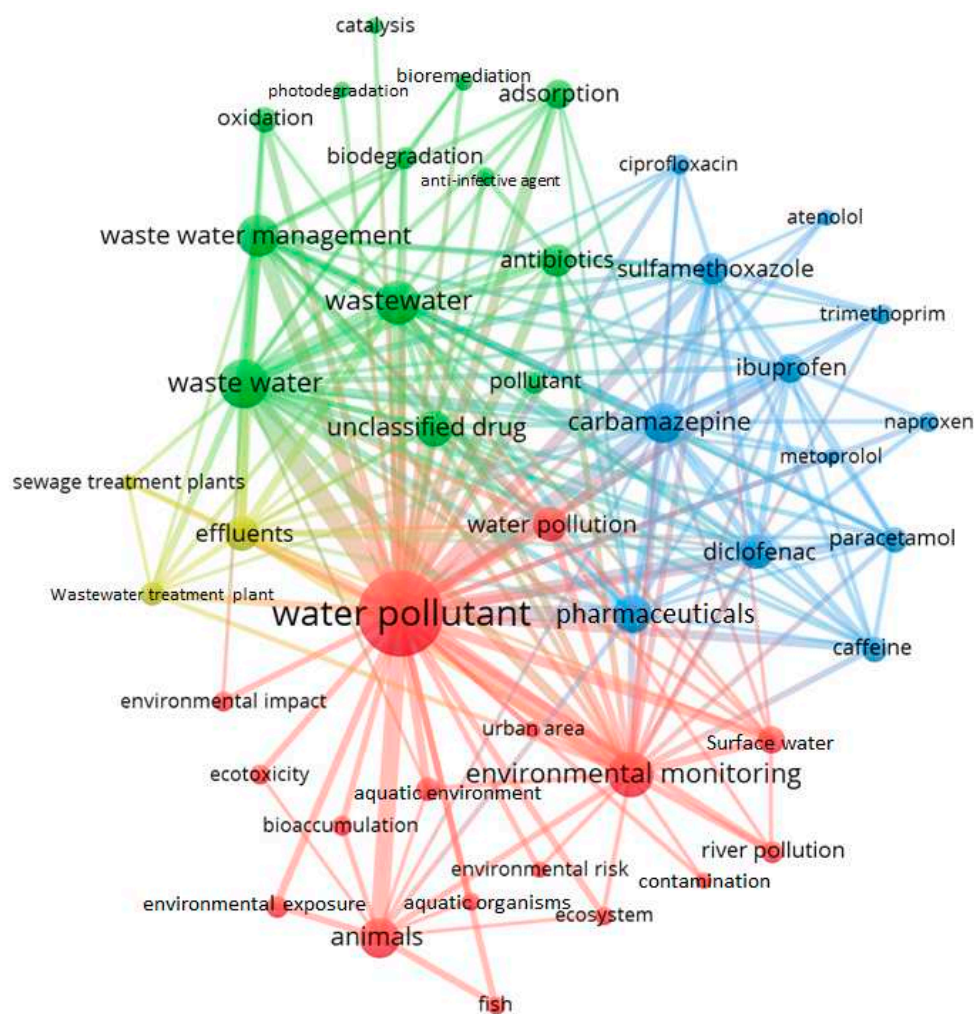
catalysis
bioremediation
photodegradation
adsorption
oxidation
biodegradation
anti-infective agent
ciprofloxacin
atenolol
waste water management
antibiotics
sulfamethoxazole
wastewater
trimethoprim
ibuprofen
waste water
pollutant
carbamazepine
naproxen
unclassified drug
metoprolol
sewage treatment plants
water pollution
effluents
paracetamol
diclofenac
Wastewater treatment plant
water pollutant
pharmaceuticals
caffeine
environmental impact
urban area
Surface water
environmental monitoring
ecotoxicity
aquatic environment
bioaccumulation
river pollution
environmental risk
contamination
environmental exposure
aquatic organisms
ecosystem
animals
fish